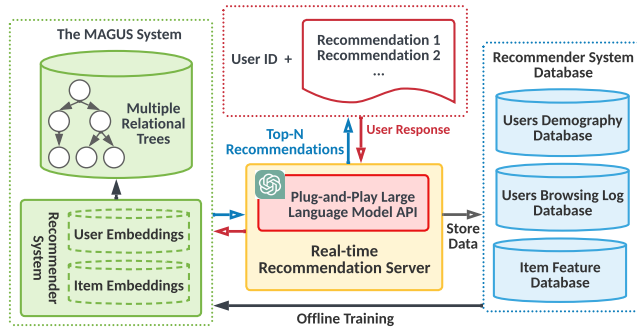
The MAGUS System

Multiple Relational Trees

Recommender System

User Embeddings

Item Embeddings

User ID +

Recommendation 1
Recommendation 2
...

Top-N Recommendations

User Response

Plug-and-Play Large Language Model API

Real-time Recommendation Server

Store Data

Recommender System Database

Users Demography Database

Users Browsing Log Database

Item Feature Database

Offline Training